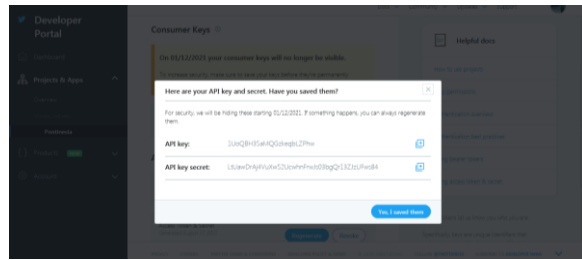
Developer Portal

Consumer Keys

On 01/12/2021 your consumer keys will no longer be visible.

Projects & Apps

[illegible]

Helpful docs

Here are your API key and secret. Have you saved them?

For security, we will be hiding these starting 01/12/2021. If something happens, you can always regenerate them.

API key: 2UoQBH3SaHQG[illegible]LZPhw

API key secret: LtUawDr4jiiVuXw52Ucwhn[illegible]

Yes, I saved them

Regenerate Revoke